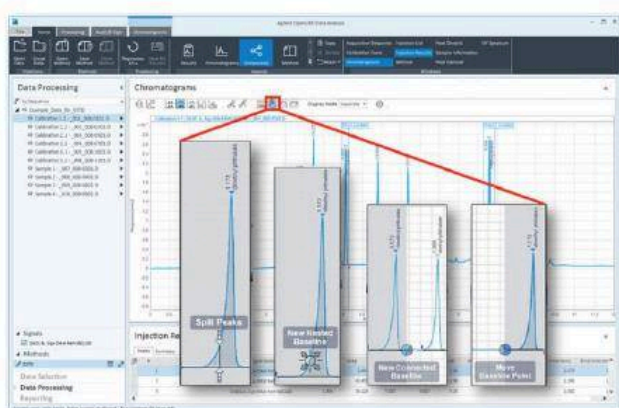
Agilent OpenLAB Data Analysis

Data Processing

Chromatograms

Split Peaks

New Nested Baseline

New Connected Baseline

Move Baseline Point

Injection Results

Signals

Methods

Data Selection

Data Processing

Reporting